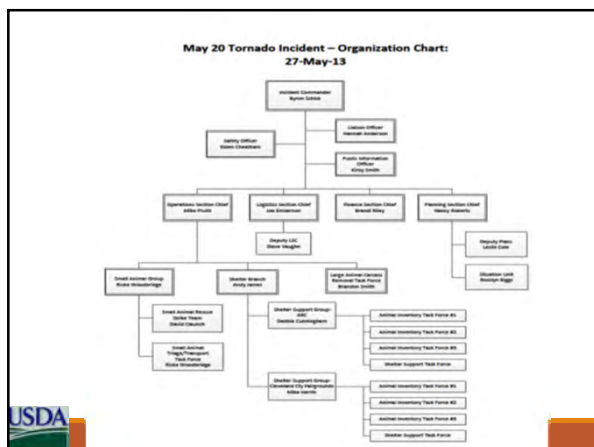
May 20 Tornado Incident – Organization Chart:
27-May-13

Incident Commander
Byron Schick

Safety Officer
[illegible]

Liaison Officer
Hannah Anderson

Public Information Officer
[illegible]

Operations Section Chief
Mike Pruitt

Logistics Section Chief
Joe Emmerson

Finance Section Chief
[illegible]

Planning Section Chief
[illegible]

Deputy LSC
Steve Vaughn

Deputy PSC
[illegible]

Situation Unit
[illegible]

Small Animal Group
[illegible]

Shelter Branch
Andy James

Large Animal Carcass Removal Task Force
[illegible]

Small Animal Rescue Strike Team
David Church

Small Animal Triage/Transport Task Force
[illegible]

Shelter Support Group-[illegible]
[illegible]

Animal Inventory Task Force #1
Animal Inventory Task Force #2
Animal Inventory Task Force #3
Shelter Support Task Force

Shelter Support Group-Cleveland Cty Fairgrounds
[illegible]

Animal Inventory Task Force #1
Animal Inventory Task Force #2
Animal Inventory Task Force #3
Shelter Support Task Force

USDA